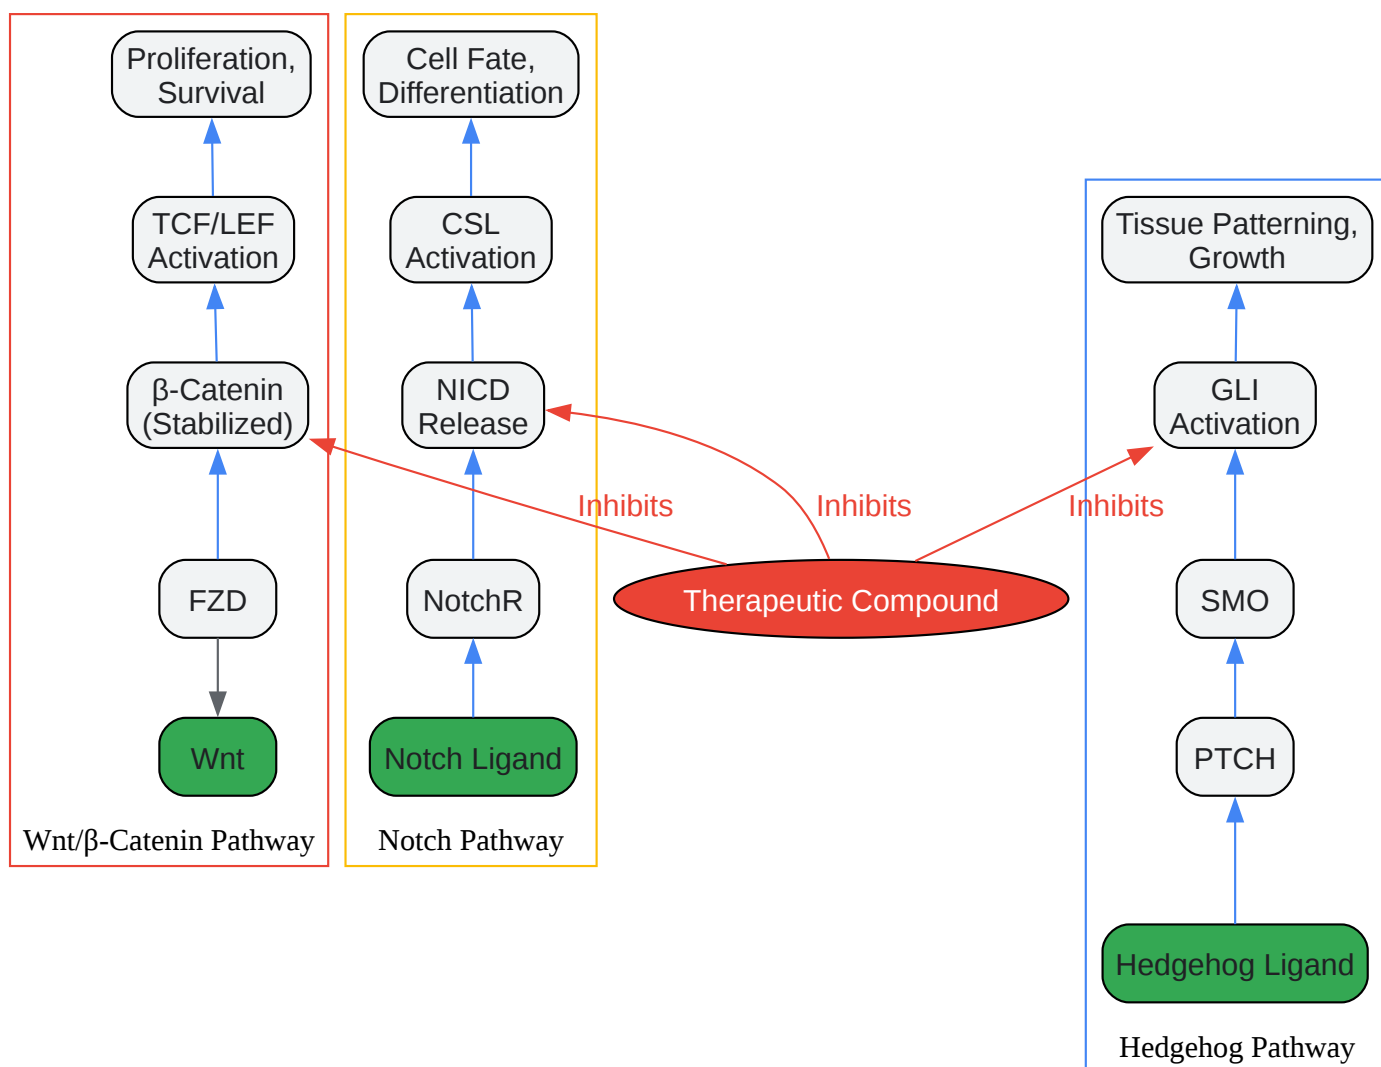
Proliferation, Survival

TCF/LEF Activation

β-Catenin (Stabilized)

FZD

Wnt

Wnt/β-Catenin Pathway

Cell Fate, Differentiation

CSL Activation

NICD Release

NotchR

Notch Ligand

Notch Pathway

Inhibits

Inhibits

Inhibits

Therapeutic Compound

Tissue Patterning, Growth

GLI Activation

SMO

PTCH

Hedgehog Ligand

Hedgehog Pathway